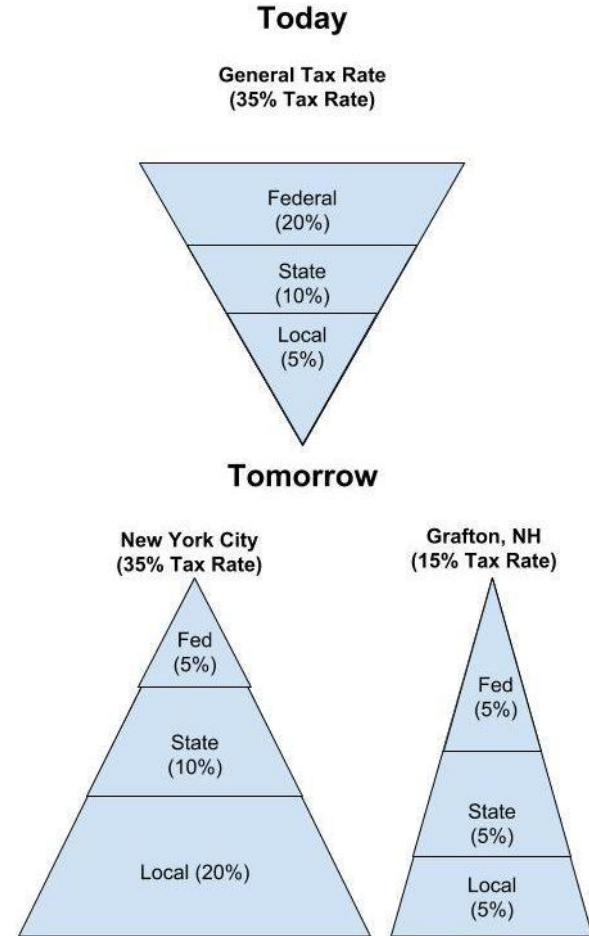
Today

General Tax Rate
(35% Tax Rate)

Federal
(20%)

State
(10%)

Local
(5%)

Tomorrow

New York City
(35% Tax Rate)

Fed
(5%)

State
(10%)

Local (20%)

Grafton, NH
(15% Tax Rate)

Fed
(5%)

State
(5%)

Local
(5%)